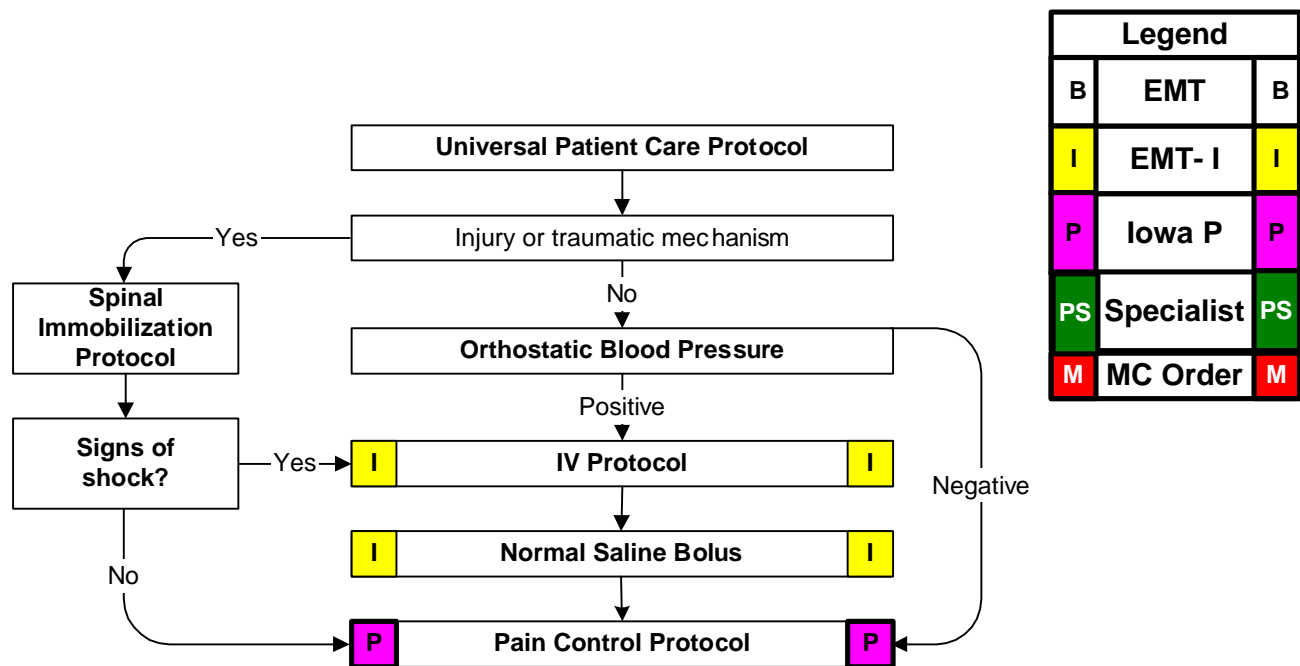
| Legend | | |
|---|---|---|
| B | EMT | B |
| I | EMT- I | I |
| P | Iowa P | P |
| PS | Specialist | PS |
| M | MC Order | M |

Universal Patient Care Protocol

Injury or traumatic mechanism

Yes

Spinal Immobilization Protocol

Signs of shock?

Yes

No

No

Orthostatic Blood Pressure

Positive

Negative

I IV Protocol I

I Normal Saline Bolus I

P Pain Control Protocol P